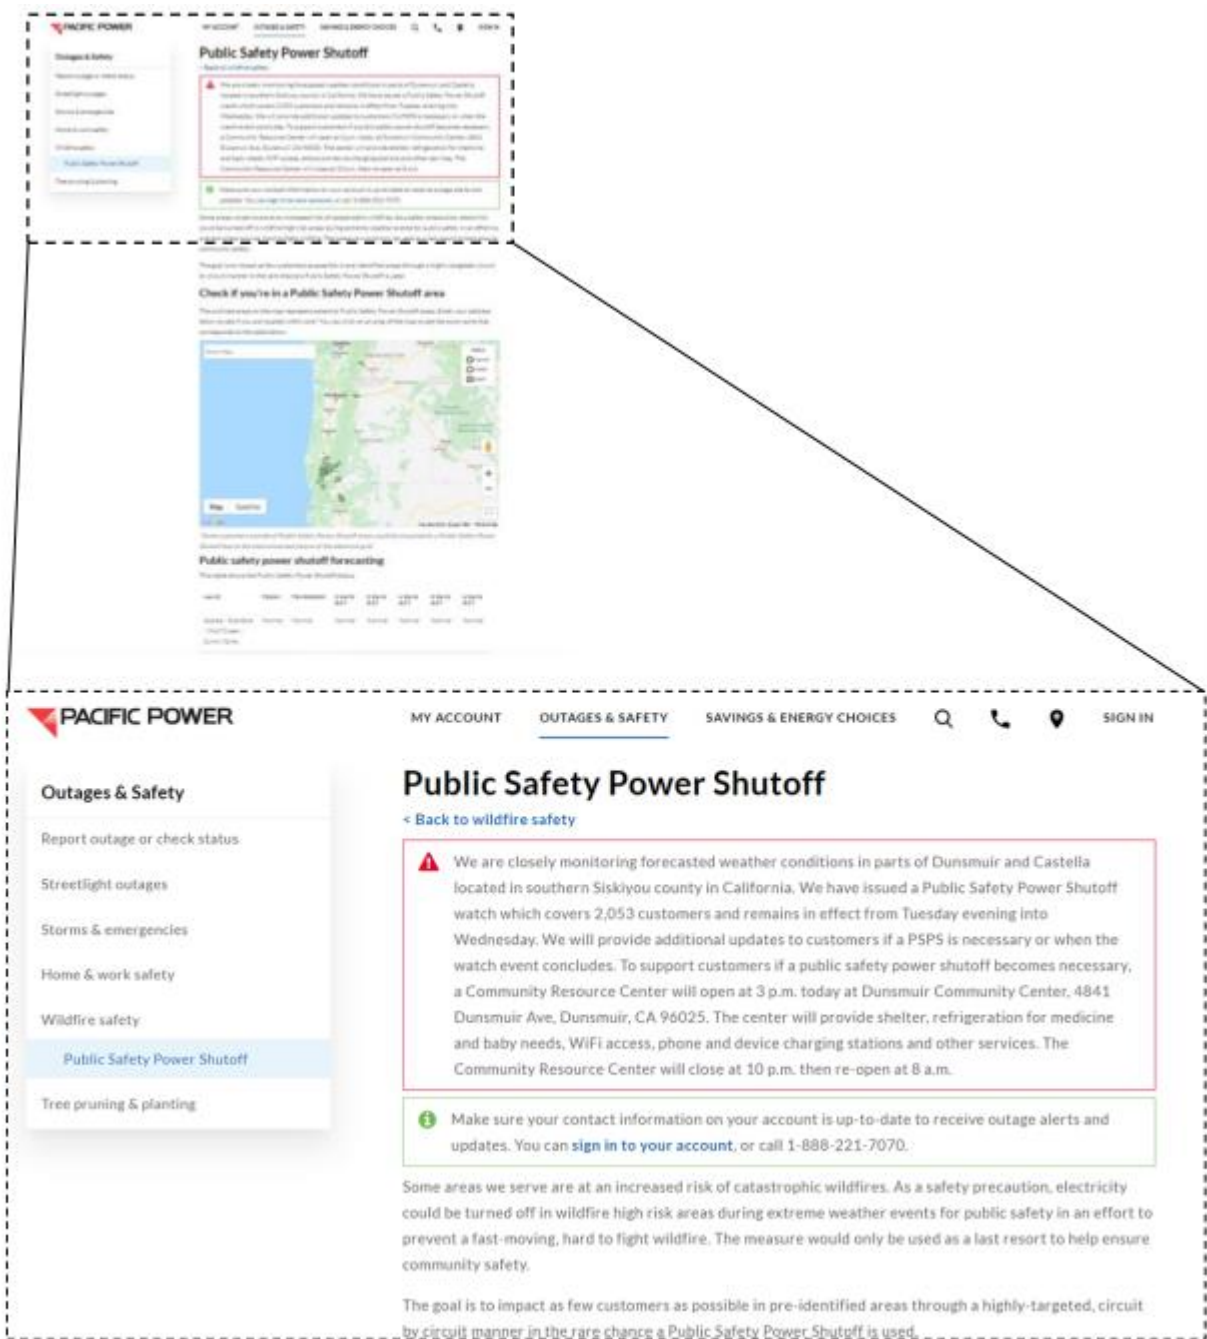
PACIFIC POWER

MY ACCOUNT OUTAGES & SAFETY SAVINGS & ENERGY CHOICES SIGN IN

Outages & Safety

Report outage or check status

Streetlight outages

Storms & emergencies

Home & work safety

Wildfire safety

Public Safety Power Shutoff

Tree pruning & planting

Public Safety Power Shutoff

< Back to wildfire safety

We are closely monitoring forecasted weather conditions in parts of Dunsmuir and Castella located in southern Siskiyou county in California. We have issued a Public Safety Power Shutoff watch which covers 2,053 customers and remains in effect from Tuesday evening into Wednesday. We will provide additional updates to customers if a PSPS is necessary or when the watch event concludes. To support customers if a public safety power shutoff becomes necessary, a Community Resource Center will open at 3 p.m. today at Dunsmuir Community Center, 4841 Dunsmuir Ave, Dunsmuir, CA 96025. The center will provide shelter, refrigeration for medicine and baby needs, WiFi access, phone and device charging stations and other services. The Community Resource Center will close at 10 p.m. then re-open at 8 a.m.

Make sure your contact information on your account is up-to-date to receive outage alerts and updates. You can sign in to your account, or call 1-888-221-7070.

Some areas we serve are at an increased risk of catastrophic wildfires. As a safety precaution, electricity could be turned off in wildfire high risk areas during extreme weather events for public safety in an effort to prevent a fast-moving, hard to fight wildfire. The measure would only be used as a last resort to help ensure community safety.

The goal is to impact as few customers as possible in pre-identified areas through a highly-targeted, circuit by circuit manner in the rare chance a Public Safety Power Shutoff is used.

Check if you're in a Public Safety Power Shutoff area

Public safety power shutoff forecasting